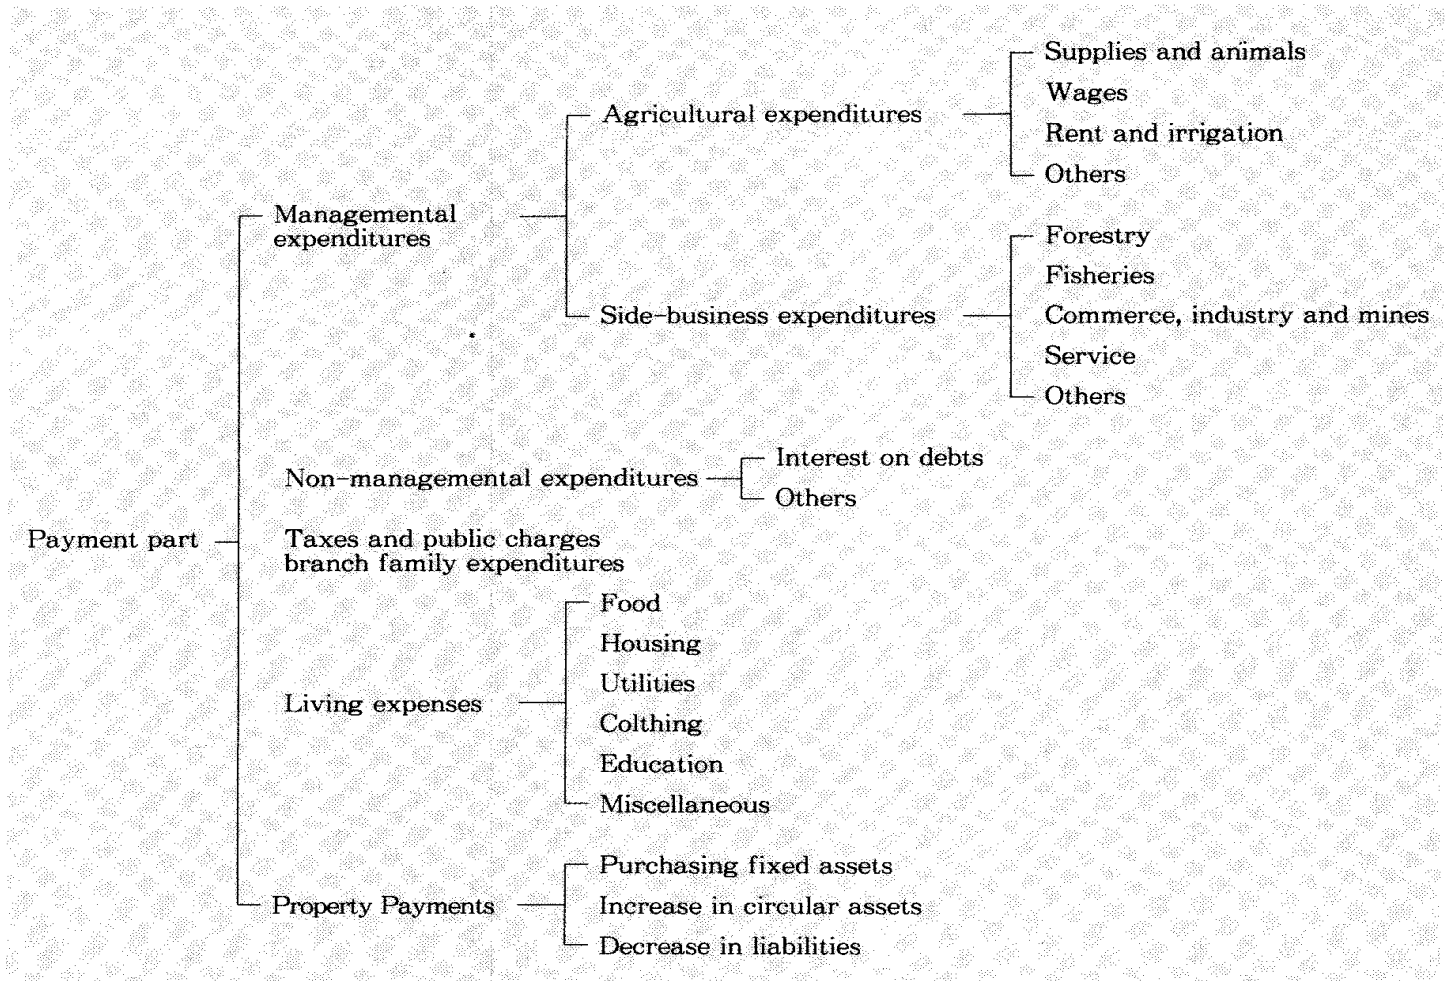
Payment part

Managemental expenditures

Agricultural expenditures

Supplies and animals
Wages
Rent and irrigation
Others

Side-business expenditures

Forestry
Fisheries
Commerce, industry and mines
Service
Others

Non-managemental expenditures

Interest on debts
Others

Taxes and public charges branch family expenditures

Living expenses

Food
Housing
Utilities
Colthing
Education
Miscellaneous

Property Payments

Purchasing fixed assets
Increase in circular assets
Decrease in liabilities